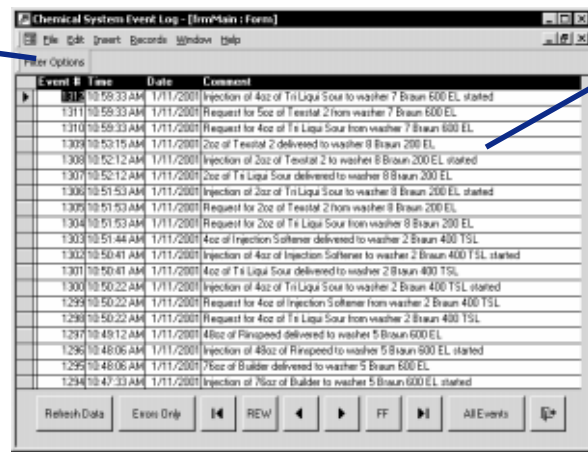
Chemical System Event Log - [frmMain : Form]

File Edit Insert Records Window Help

Filter Options

| Event # | Time | Date | Comment |
|---|---|---|---|
| 1312 | 10:59:33 AM | 1/11/2001 | Injection of 4oz of Tri Liqui Sour to washer 7 Braun 600 EL started |
| 1311 | 10:59:33 AM | 1/11/2001 | Request for 5oz of Texstat 2 from washer 7 Braun 600 EL |
| 1310 | 10:59:33 AM | 1/11/2001 | Request for 4oz of Tri Liqui Sour from washer 7 Braun 600 EL |
| 1309 | 10:53:15 AM | 1/11/2001 | 2oz of Texstat 2 delivered to washer 8 Braun 200 EL |
| 1308 | 10:52:12 AM | 1/11/2001 | Injection of 2oz of Texstat 2 to washer 8 Braun 200 EL started |
| 1307 | 10:52:12 AM | 1/11/2001 | 2oz of Tri Liqui Sour delivered to washer 8 Braun 200 EL |
| 1306 | 10:51:53 AM | 1/11/2001 | Injection of 2oz of Tri Liqui Sour to washer 8 Braun 200 EL started |
| 1305 | 10:51:53 AM | 1/11/2001 | Request for 2oz of Texstat 2 from washer 8 Braun 200 EL |
| 1304 | 10:51:53 AM | 1/11/2001 | Request for 2oz of Tri Liqui Sour from washer 8 Braun 200 EL |
| 1303 | 10:51:44 AM | 1/11/2001 | 4oz of Injection Softener delivered to washer 2 Braun 400 TSL |
| 1302 | 10:50:41 AM | 1/11/2001 | Injection of 4oz of Injection Softener to washer 2 Braun 400 TSL started |
| 1301 | 10:50:41 AM | 1/11/2001 | 4oz of Tri Liqui Sour delivered to washer 2 Braun 400 TSL |
| 1300 | 10:50:22 AM | 1/11/2001 | Injection of 4oz of Tri Liqui Sour to washer 2 Braun 400 TSL started |
| 1299 | 10:50:22 AM | 1/11/2001 | Request for 4oz of Injection Softener from washer 2 Braun 400 TSL |
| 1298 | 10:50:22 AM | 1/11/2001 | Request for 4oz of Tri Liqui Sour from washer 2 Braun 400 TSL |
| 1297 | 10:49:12 AM | 1/11/2001 | 48oz of Rinspeed delivered to washer 5 Braun 600 EL |
| 1296 | 10:48:06 AM | 1/11/2001 | Injection of 48oz of Rinspeed to washer 5 Braun 600 EL started |
| 1295 | 10:48:06 AM | 1/11/2001 | 76oz of Builder delivered to washer 5 Braun 600 EL |
| 1294 | 10:47:33 AM | 1/11/2001 | Injection of 76oz of Builder to washer 5 Braun 600 EL started |

Refresh Data | Errors Only | REW | FF | All Events